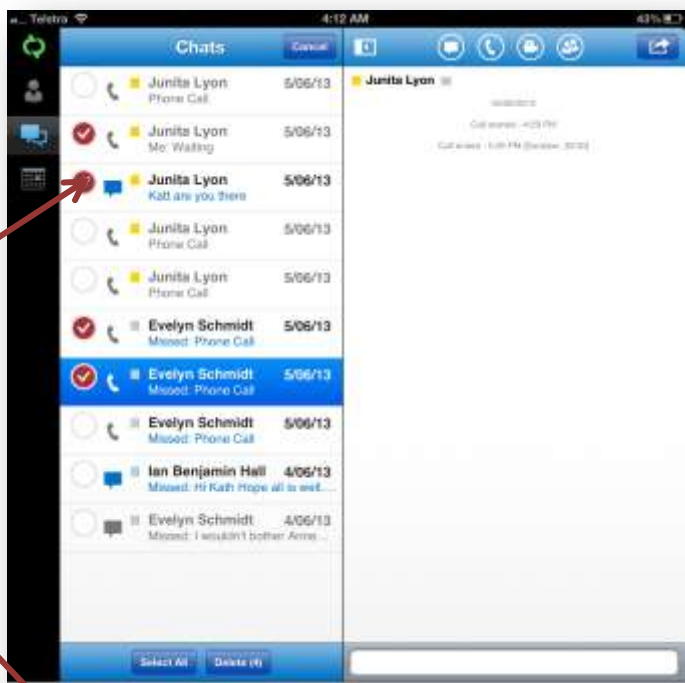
Telstra
4:12 AM
43%

Chats
Cancel

Junita Lyon
Phone Call
5/06/13

Junita Lyon
Me: Waiting
5/06/13

Junita Lyon
Kath are you there
5/06/13

Junita Lyon
Phone Call
5/06/13

Junita Lyon
Phone Call
5/06/13

Evelyn Schmidt
Missed: Phone Call
5/06/13

Evelyn Schmidt
Missed: Phone Call
5/06/13

Evelyn Schmidt
Missed: Phone Call
5/06/13

Ian Benjamin Hall
Missed: Hi Kath Hope all is well...
4/06/13

Evelyn Schmidt
Missed: I wouldn't bother Anne...
4/06/13

Select All
Delete (4)

Junita Lyon
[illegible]
Call started - 4:29 PM
Call ended - 5:01 PM (Duration: 30:32)